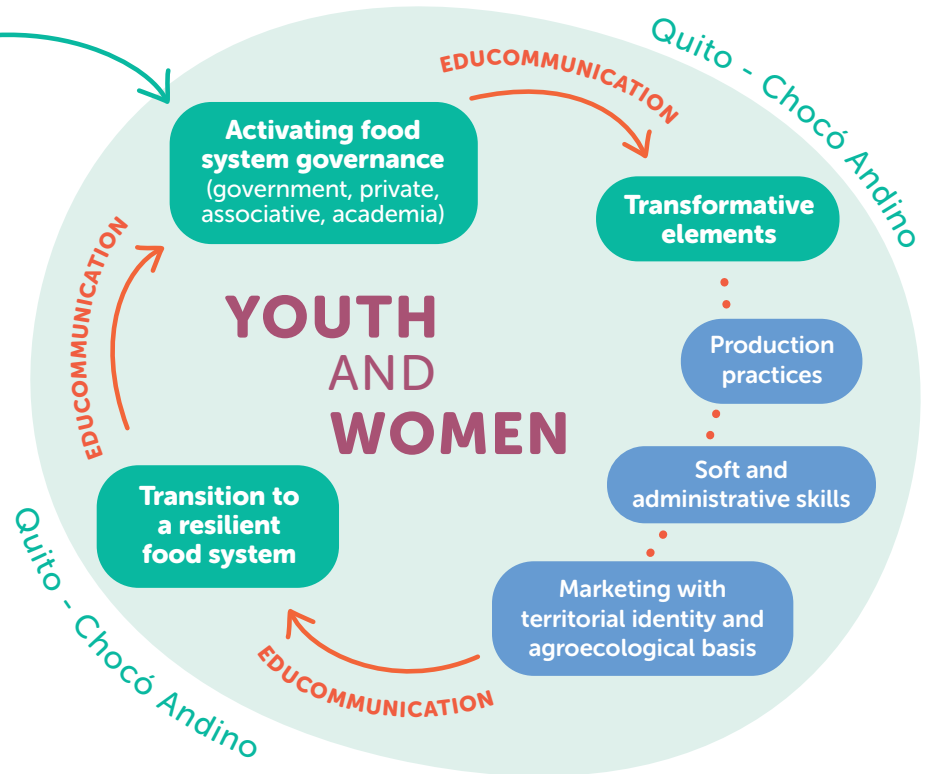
Quito - Chocó Andino

EDUCOMMUNICATION

Activating food system governance (government, private, associative, academia)

Transformative elements

Production practices

Soft and administrative skills

Marketing with territorial identity and agroecological basis

EDUCOMMUNICATION

Transition to a resilient food system

EDUCOMMUNICATION

YOUTH AND WOMEN

Quito - Chocó Andino